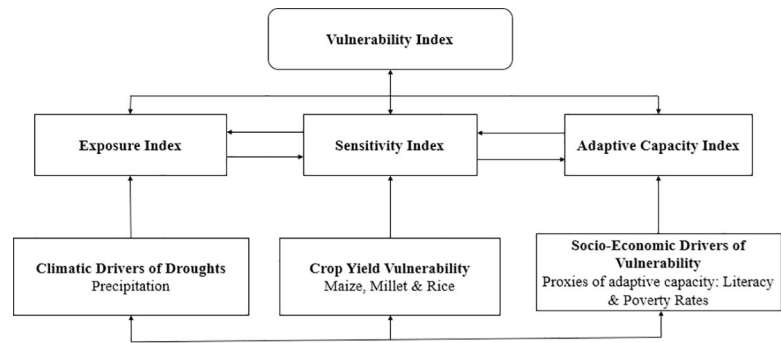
Vulnerability Index

Exposure Index

Sensitivity Index

Adaptive Capacity Index

Climatic Drivers of Droughts
Precipitation

Crop Yield Vulnerability
Maize, Millet & Rice

Socio-Economic Drivers of Vulnerability
Proxies of adaptive capacity: Literacy & Poverty Rates